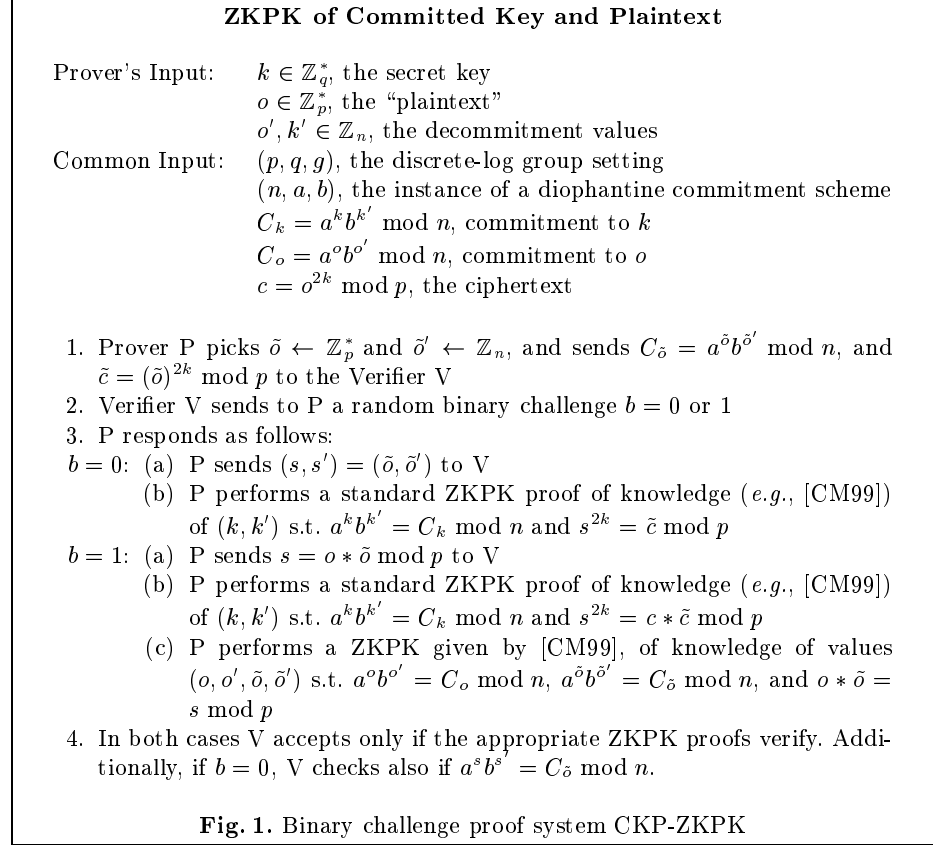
**ZKPK of Committed Key and Plaintext**

Prover's Input: $k \in \mathbb{Z}_q^*$, the secret key
$o \in \mathbb{Z}_p^*$, the "plaintext"
$o', k' \in \mathbb{Z}_n$, the decommitment values

Common Input: $(p, q, g)$, the discrete-log group setting
$(n, a, b)$, the instance of a diophantine commitment scheme
$C_k = a^k b^{k'} \bmod n$, commitment to $k$
$C_o = a^o b^{o'} \bmod n$, commitment to $o$
$c = o^{2k} \bmod p$, the ciphertext

1. Prover P picks $\tilde{o} \leftarrow \mathbb{Z}_p^*$ and $\tilde{o}' \leftarrow \mathbb{Z}_n$, and sends $C_{\tilde{o}} = a^{\tilde{o}} b^{\tilde{o}'} \bmod n$, and $\tilde{c} = (\tilde{o})^{2k} \bmod p$ to the Verifier V
2. Verifier V sends to P a random binary challenge $b = 0$ or 1
3. P responds as follows:
$b = 0$: (a) P sends $(s, s') = (\tilde{o}, \tilde{o}')$ to V
(b) P performs a standard ZKPK proof of knowledge (*e.g.*, [CM99]) of $(k, k')$ s.t. $a^k b^{k'} = C_k \bmod n$ and $s^{2k} = \tilde{c} \bmod p$
$b = 1$: (a) P sends $s = o * \tilde{o} \bmod p$ to V
(b) P performs a standard ZKPK proof of knowledge (*e.g.*, [CM99]) of $(k, k')$ s.t. $a^k b^{k'} = C_k \bmod n$ and $s^{2k} = c * \tilde{c} \bmod p$
(c) P performs a ZKPK given by [CM99], of knowledge of values $(o, o', \tilde{o}, \tilde{o}')$ s.t. $a^o b^{o'} = C_o \bmod n$, $a^{\tilde{o}} b^{\tilde{o}'} = C_{\tilde{o}} \bmod n$, and $o * \tilde{o} = s \bmod p$
4. In both cases V accepts only if the appropriate ZKPK proofs verify. Additionally, if $b = 0$, V checks also if $a^s b^{s'} = C_{\tilde{o}} \bmod n$.

**Fig. 1.** Binary challenge proof system CKP-ZKPK